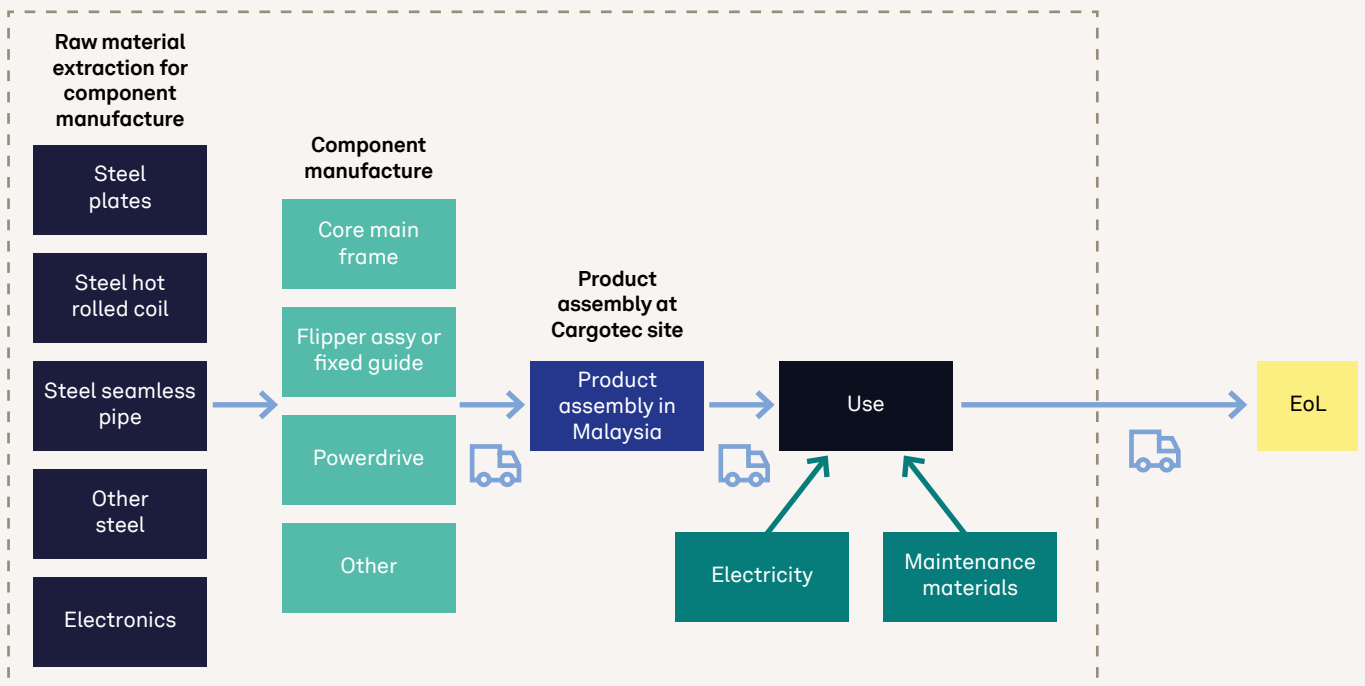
Raw material extraction for component manufacture

Steel plates

Steel hot rolled coil

Steel seamless pipe

Other steel

Electronics

Component manufacture

Core main frame

Flipper assy or fixed guide

Powerdrive

Other

Product assembly at Cargotec site

Product assembly in Malaysia

Use

Electricity

Maintenance materials

EoL